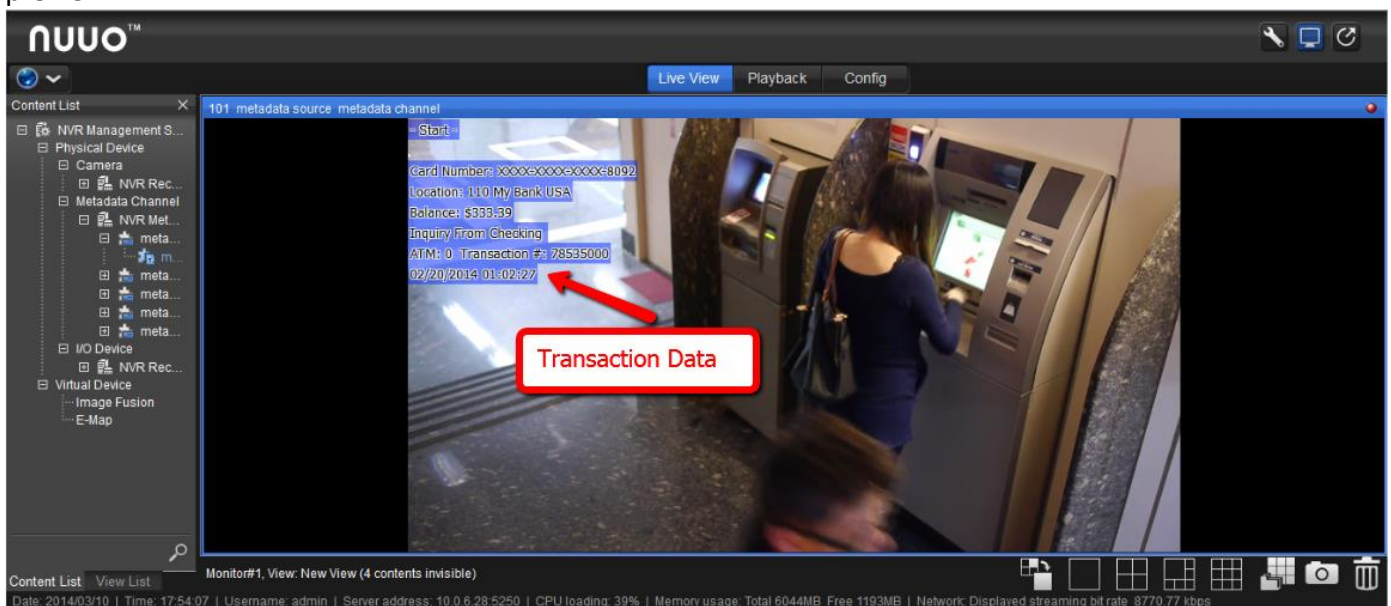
NUUO™

Live View
Playback
Config

Content List

NVR Management S...
Physical Device
Camera
NVR Rec...
Metadata Channel
NVR Met...
meta...
m...
meta...
meta...
meta...
meta...
I/O Device
NVR Rec...
Virtual Device
Image Fusion
E-Map

101 metadata source metadata channel

- Start -

Card Number: XXXX-XXXX-XXXX-8092
Location: 110 My Bank USA
Balance: $333.39
Inquiry From Checking
ATM: 0 Transaction #: 78535000
02/20/2014 01:02:27

Transaction Data

Content List
View List

Monitor#1, View: New View (4 contents invisible)

Date: 2014/03/10 | Time: 17:54:07 | Username: admin | Server address: 10.0.6.28:5250 | CPU loading: 39% | Memory usage: Total 6044MB Free 1193MB | Network: Displayed streaming bit rate 8770.77 kbps